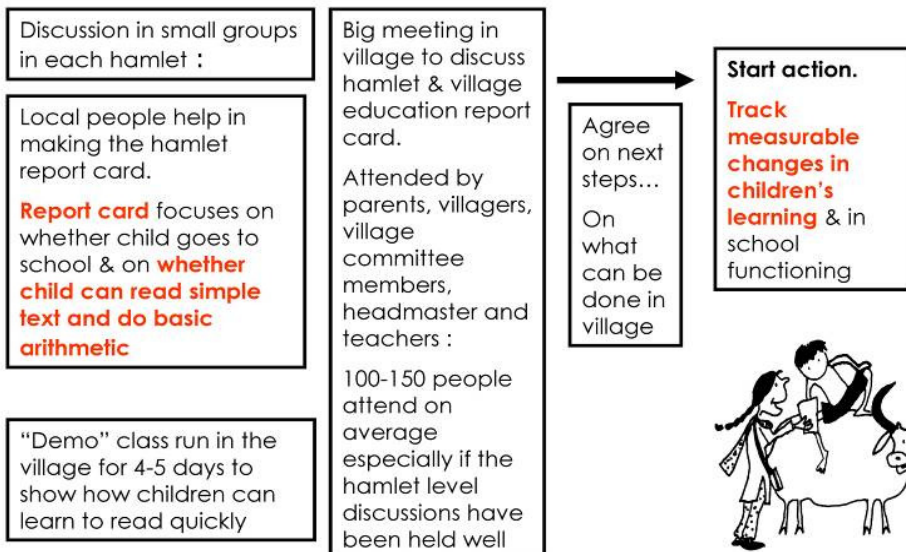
Discussion in small groups in each hamlet :

Local people help in making the hamlet report card.

Report card focuses on whether child goes to school & on whether child can read simple text and do basic arithmetic

"Demo" class run in the village for 4-5 days to show how children can learn to read quickly

Big meeting in village to discuss hamlet & village education report card.

Attended by parents, villagers, village committee members, headmaster and teachers :

100-150 people attend on average especially if the hamlet level discussions have been held well

Agree on next steps…

On what can be done in village

Start action.

Track measurable changes in children's learning & in school functioning